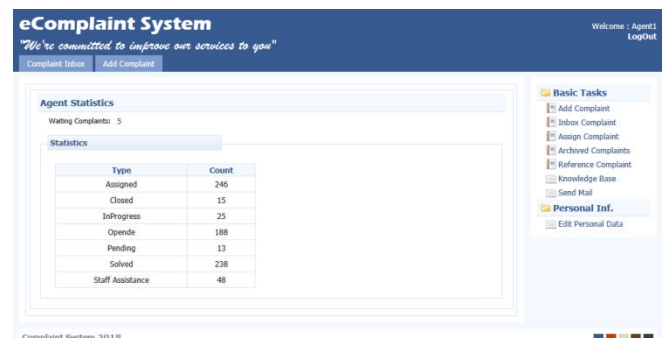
eComplaint System
"We're committed to improve our services to you"

Welcome : Agent1
LogOut

Complaint Inbox
Add Complaint

Agent Statistics

Waiting Complaints: 5

Statistics

| Type | Count |
|---|---|
| Assigned | 246 |
| Closed | 15 |
| InProgress | 25 |
| Opende | 188 |
| Pending | 13 |
| Solved | 238 |
| Staff Assistance | 48 |

Basic Tasks
Add Complaint
Inbox Complaint
Assign Complaint
Archived Complaints
Reference Complaint
Knowledge Base
Send Mail

Personal Inf.
Edit Personal Data

Complaint System 2018